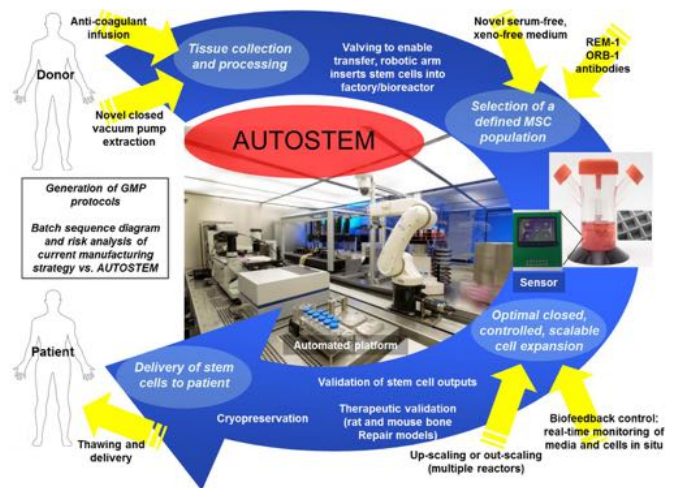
Anti-coagulant infusion

Donor

Novel closed vacuum pump extraction

Tissue collection and processing

Valving to enable transfer, robotic arm inserts stem cells into factory/bioreactor

Novel serum-free, xeno-free medium

REM-1 ORB-1 antibodies

Selection of a defined MSC population

AUTOSTEM

Generation of GMP protocols

Batch sequence diagram and risk analysis of current manufacturing strategy vs. AUTOSTEM

Sensor

Automated platform

Optimal closed, controlled, scalable cell expansion

Patient

Delivery of stem cells to patient

Validation of stem cell outputs

Cryopreservation

Therapeutic validation (rat and mouse bone Repair models)

Biofeedback control: real-time monitoring of media and cells in situ

Thawing and delivery

Up-scaling or out-scaling (multiple reactors)